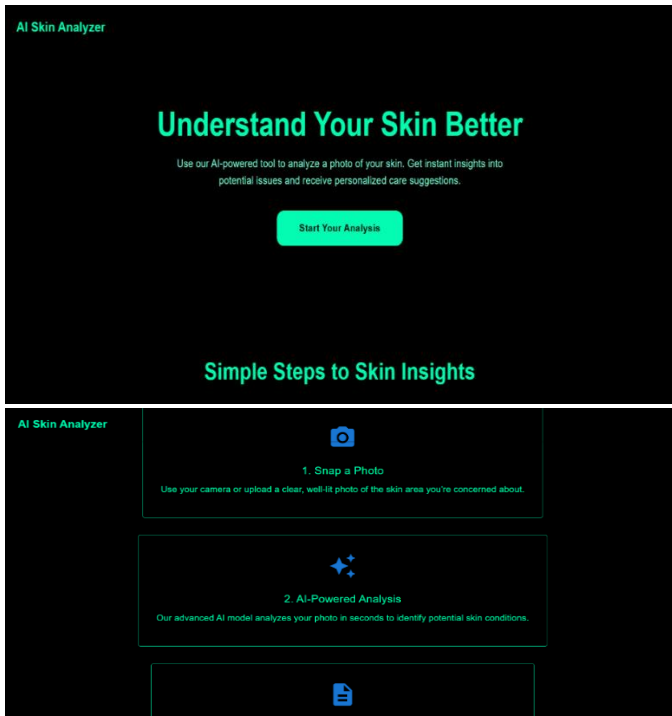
AI Skin Analyzer

Understand Your Skin Better

Use our AI-powered tool to analyze a photo of your skin. Get instant insights into potential issues and receive personalized care suggestions.

Start Your Analysis

Simple Steps to Skin Insights

AI Skin Analyzer

1. Snap a Photo

Use your camera or upload a clear, well-lit photo of the skin area you're concerned about.

2. AI-Powered Analysis

Our advanced AI model analyzes your photo in seconds to identify potential skin conditions.